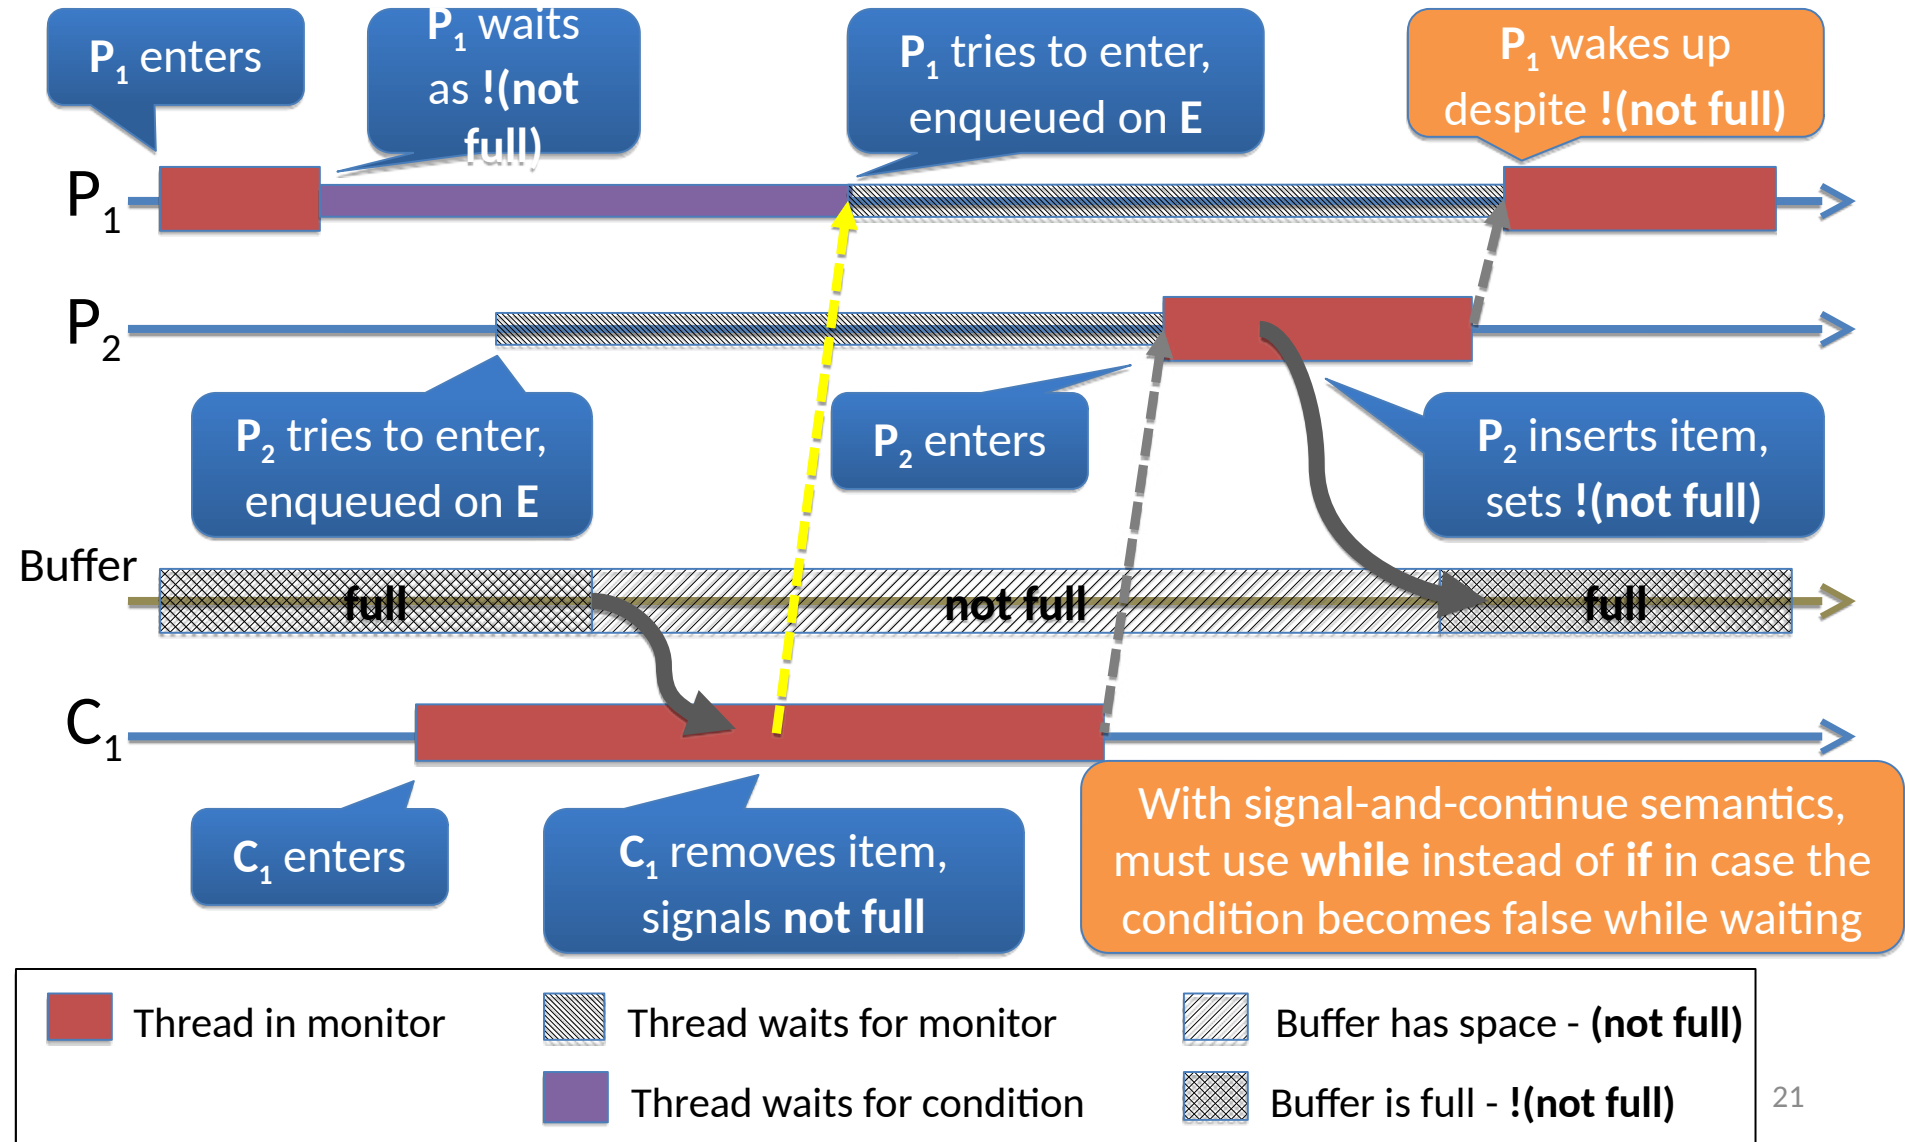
$P_1$ enters

$P_1$ waits as !(not full)

$P_1$ tries to enter, enqueued on E

$P_1$ wakes up despite !(not full)

$P_1$

$P_2$

$P_2$ tries to enter, enqueued on E

$P_2$ enters

$P_2$ inserts item, sets !(not full)

Buffer

full

not full

full

$C_1$

$C_1$ enters

$C_1$ removes item, signals not full

With signal-and-continue semantics, must use while instead of if in case the condition becomes false while waiting

Thread in monitor

Thread waits for monitor

Buffer has space - (not full)

Thread waits for condition

Buffer is full - !(not full)

21